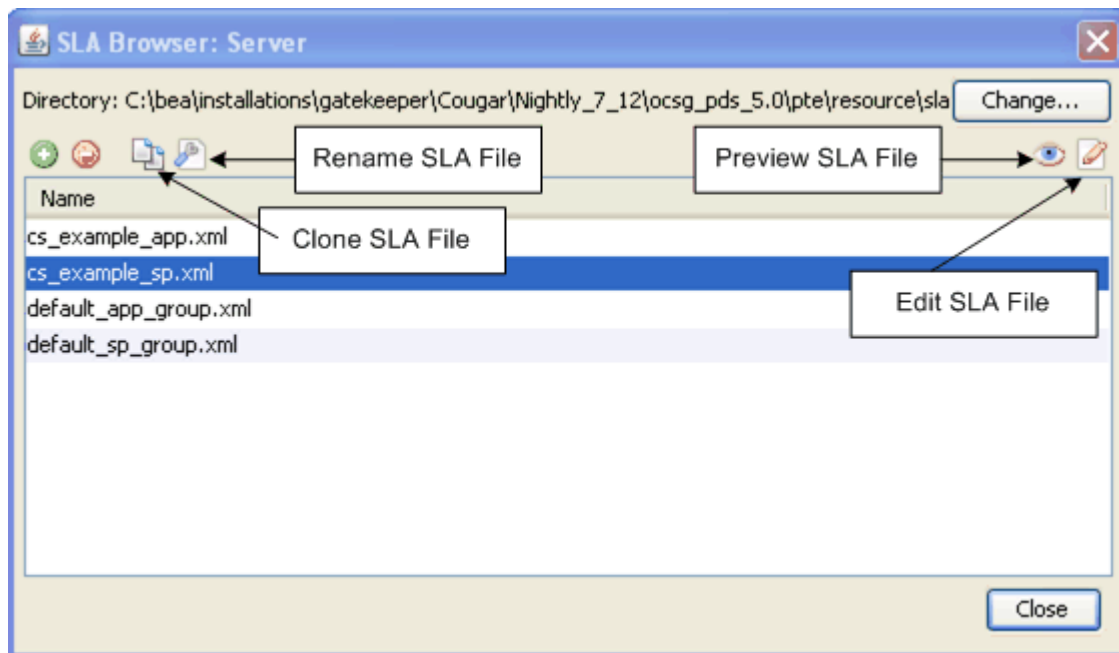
SLA Browser: Server

Directory: C:\bea\installations\gatekeeper\Cougar\Nightly_7_12\ocsg_pds_5.0\pte\resource\sla

Change...

Rename SLA File

Preview SLA File

Name

Clone SLA File

cs_example_app.xml

cs_example_sp.xml

default_app_group.xml

default_sp_group.xml

Edit SLA File

Close